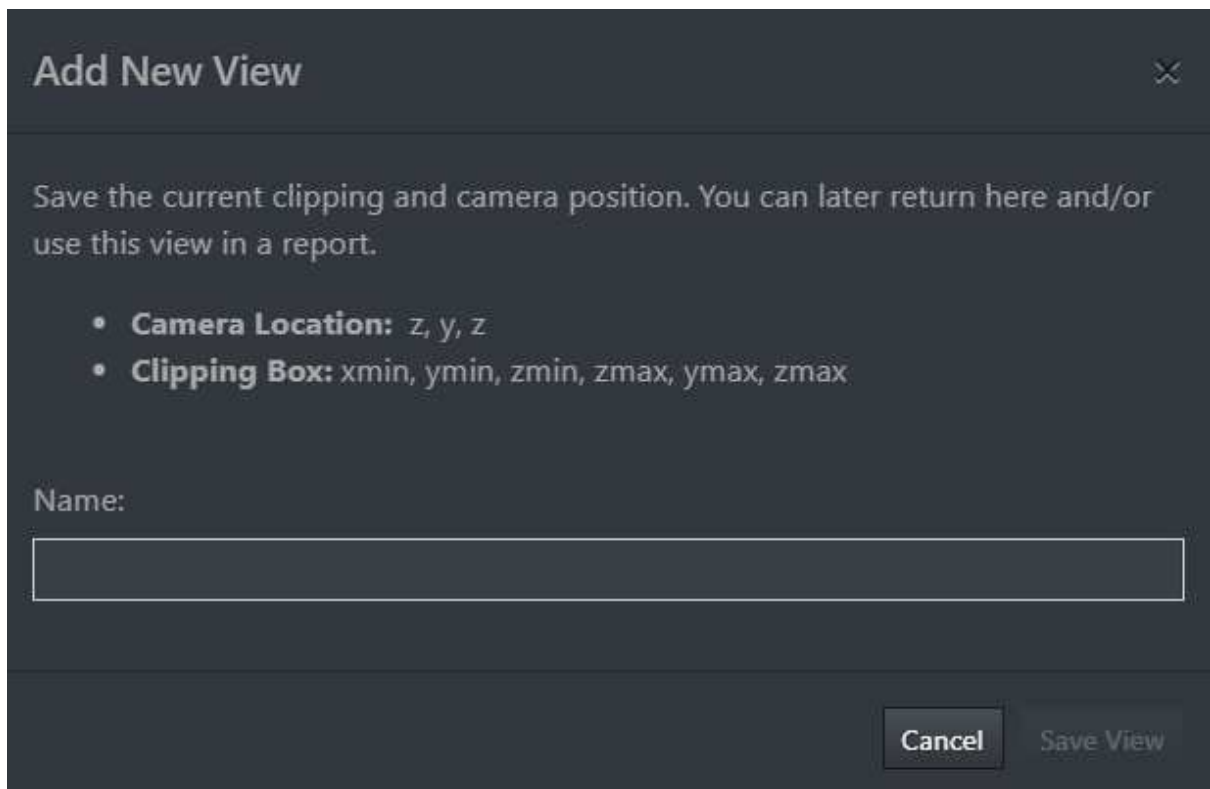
Add New View

×

Save the current clipping and camera position. You can later return here and/or use this view in a report.

- **Camera Location:** z, y, z
- **Clipping Box:** xmin, ymin, zmin, zmax, ymax, zmax

Name:

Cancel

Save View